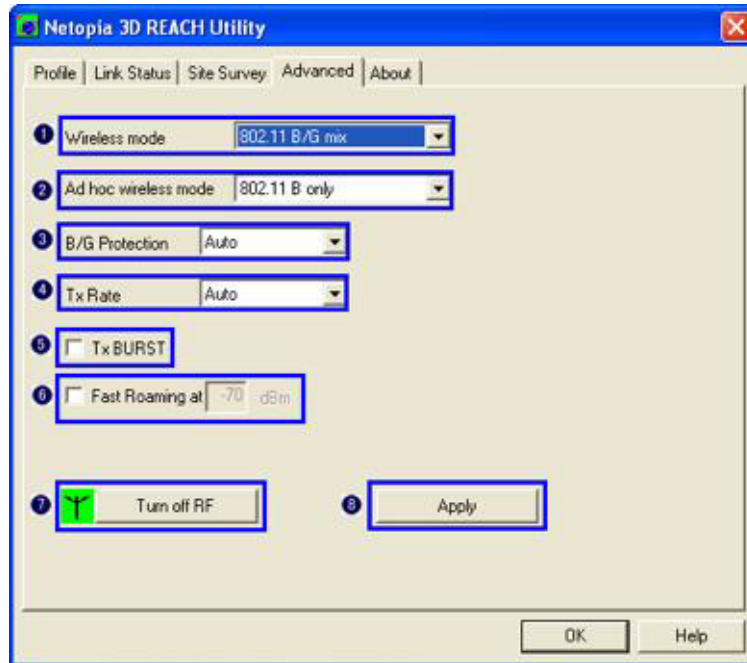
Netopia 3D REACH Utility

Profile | Link Status | Site Survey | Advanced | About

1 Wireless mode 802.11 B/G mix

2 Ad hoc wireless mode 802.11 B only

3 B/G Protection Auto

4 Tx Rate Auto

5 Tx BURST

6 Fast Roaming at -70 dBm

7 Turn off RF

8 Apply

OK Help